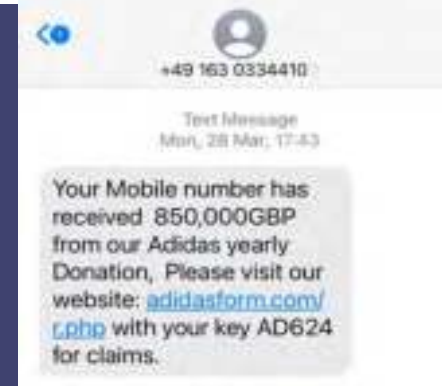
+49 163 0334410

Text Message
Mon, 28 Mar, 17:43

Your Mobile number has received 850,000GBP from our Adidas yearly Donation, Please visit our website: adidasform.com/r.php with your key AD624 for claims.